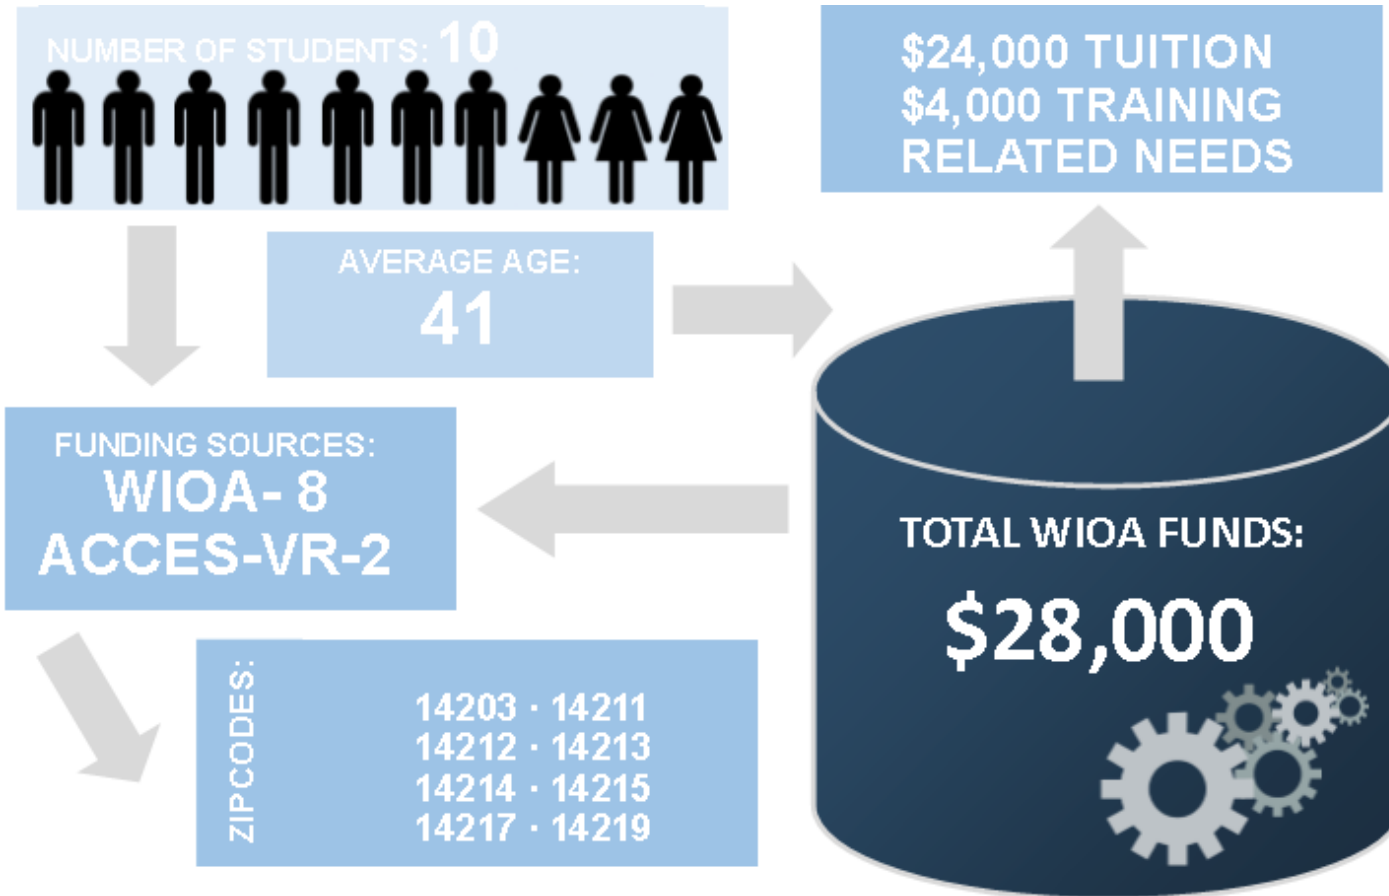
NUMBER OF STUDENTS: 10

$24,000 TUITION
$4,000 TRAINING
RELATED NEEDS

AVERAGE AGE:
41

FUNDING SOURCES:
WIOA- 8
ACCES-VR-2

TOTAL WIOA FUNDS:

$28,000

ZIPCODES:

14203 · 14211
14212 · 14213
14214 · 14215
14217 · 14219